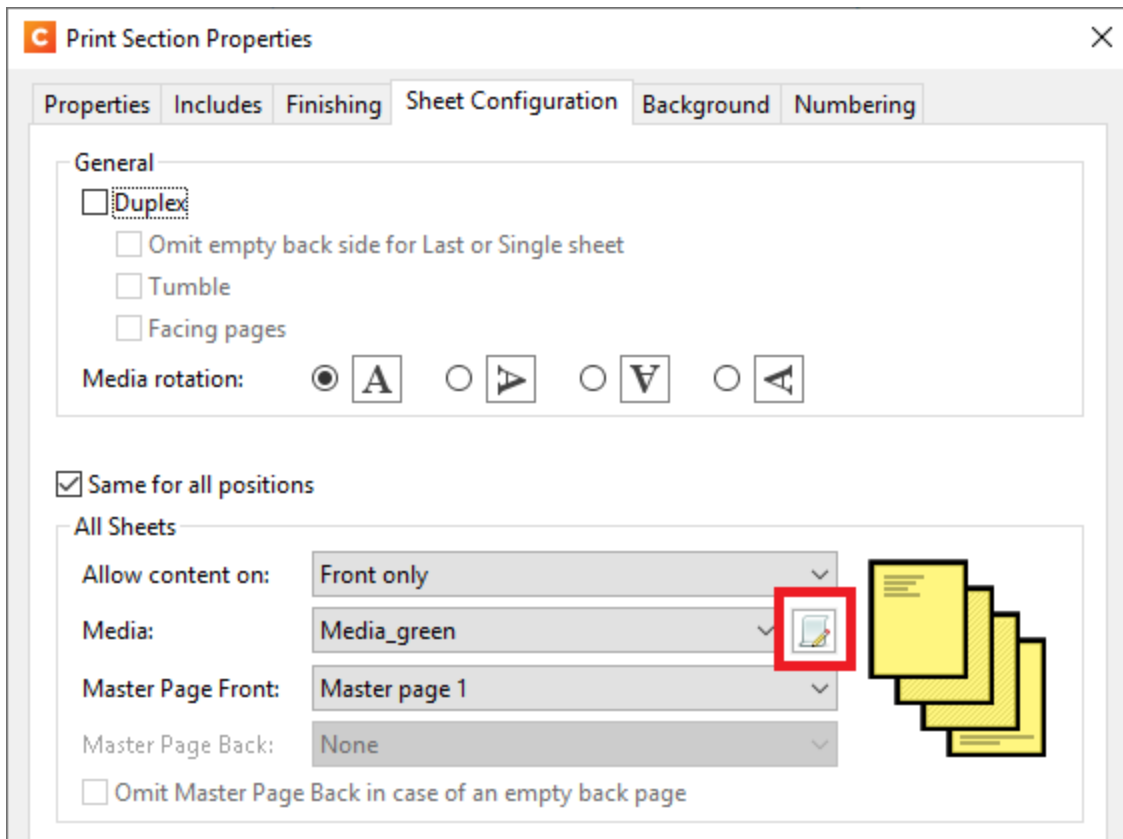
C Print Section Properties

Properties | Includes | Finishing | Sheet Configuration | Background | Numbering

General

Duplex

Omit empty back side for Last or Single sheet

Tumble

Facing pages

Media rotation: A A A A

Same for all positions

All Sheets

Allow content on: Front only

Media: Media_green

Master Page Front: Master page 1

Master Page Back: None

Omit Master Page Back in case of an empty back page